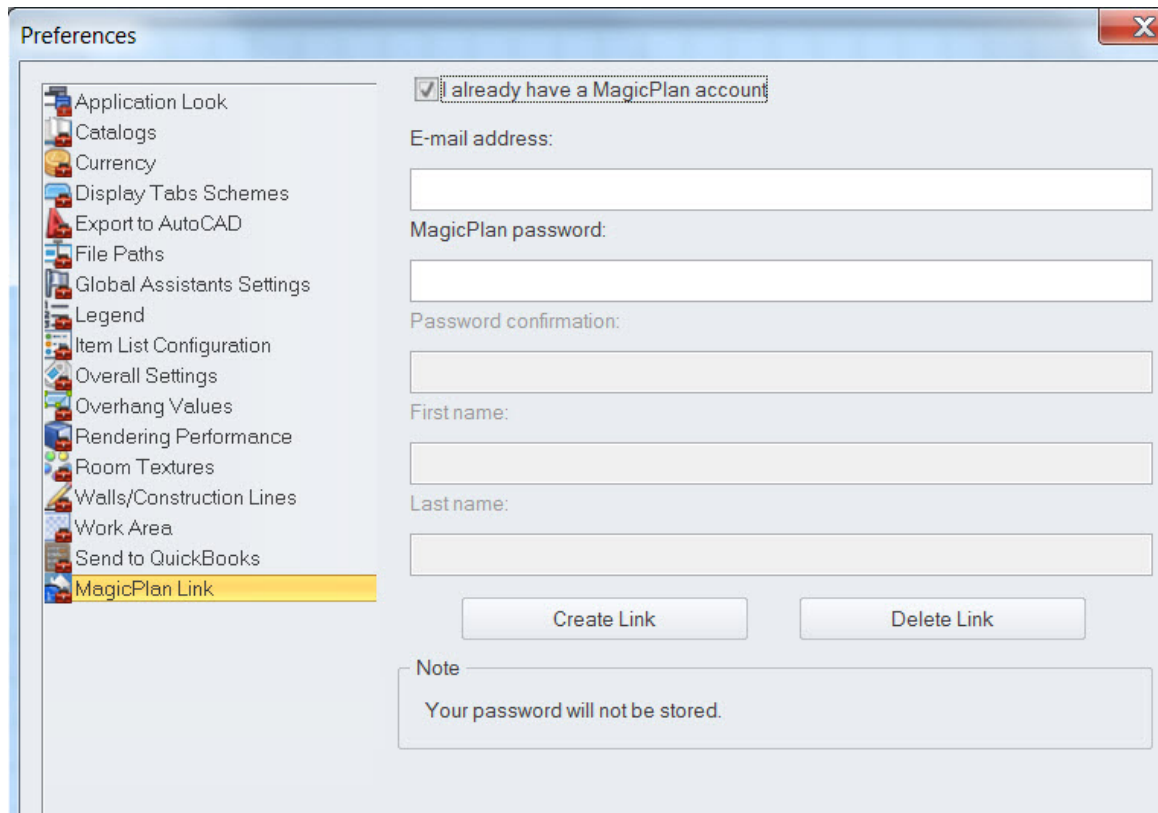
Preferences

Application Look
Catalogs
Currency
Display Tabs Schemes
Export to AutoCAD
File Paths
Global Assistants Settings
Legend
Item List Configuration
Overall Settings
Overhang Values
Rendering Performance
Room Textures
Walls/Construction Lines
Work Area
Send to QuickBooks
MagicPlan Link

I already have a MagicPlan account

E-mail address:

MagicPlan password:

Password confirmation:

First name:

Last name:

Create Link

Delete Link

Note

Your password will not be stored.